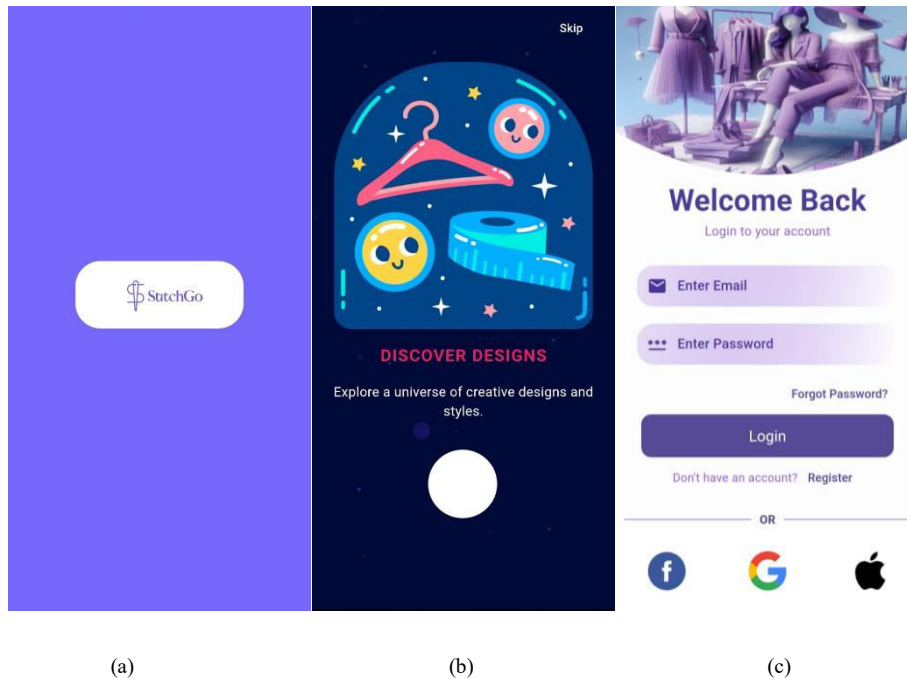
StitchGo

Skip

DISCOVER DESIGNS

Explore a universe of creative designs and styles.

Welcome Back

Login to your account

Enter Email

Enter Password

Forgot Password?

Login

Don't have an account? Register

OR

(a)

(b)

(c)